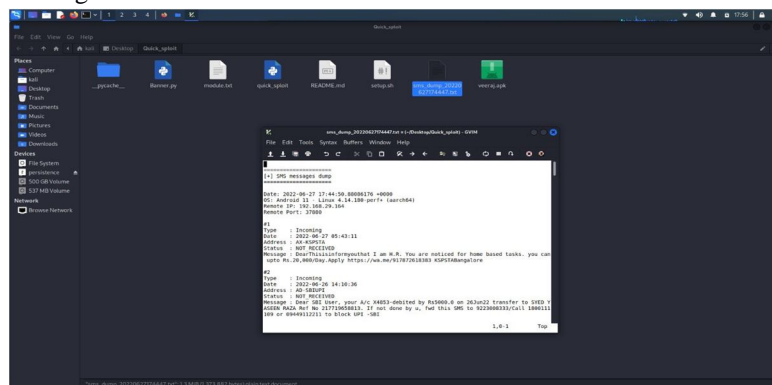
1 2 3 4
17:56
Quick_sploit
File Edit View Go Help
kali Desktop Quick_sploit
Places
Computer
kali
Desktop
Trash
Documents
Music
Pictures
Videos
Downloads
Devices
File System
persistence
500 GB Volume
537 MB Volume
Network
Browse Network

__pycache__
Banner.py
module.txt
quick_sploit
README.md
setup.sh
sms_dump_20220627174447.txt
veeraj.apk

sms_dump_20220627174447.txt + (~/Desktop/Quick_sploit) - GVIM
File Edit Tools Syntax Buffers Window Help

====================
[+] SMS messages dump
====================

Date: 2022-06-27 17:44:50.88086176 +0000
OS: Android 11 - Linux 4.14.180-perf+ (aarch64)
Remote IP: 192.168.29.164
Remote Port: 37080

#1
Type : Incoming
Date : 2022-06-27 05:43:11
Address : AX-KSPSTA
Status : NOT_RECEIVED
Message : DearThisisinformyouthat I am M.R. You are noticed for home based tasks. you can upto Rs.20,000/Day.Apply https://wa.me/917872618383 KSPSTABangalore

#2
Type : Incoming
Date : 2022-06-26 14:10:36
Address : AD-SBIUPI
Status : NOT_RECEIVED
Message : Dear SBI User, your A/c X4853-debited by Rs5000.0 on 26Jun22 transfer to SYED YASEEN RAZA Ref No 217719658813. If not done by u, fwd this SMS to 9223008333/Call 1800111109 or 09449112211 to block UPI -SBI

1,0-1 Top

"sms_dump_20220627174447.txt" 2.5 KB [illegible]